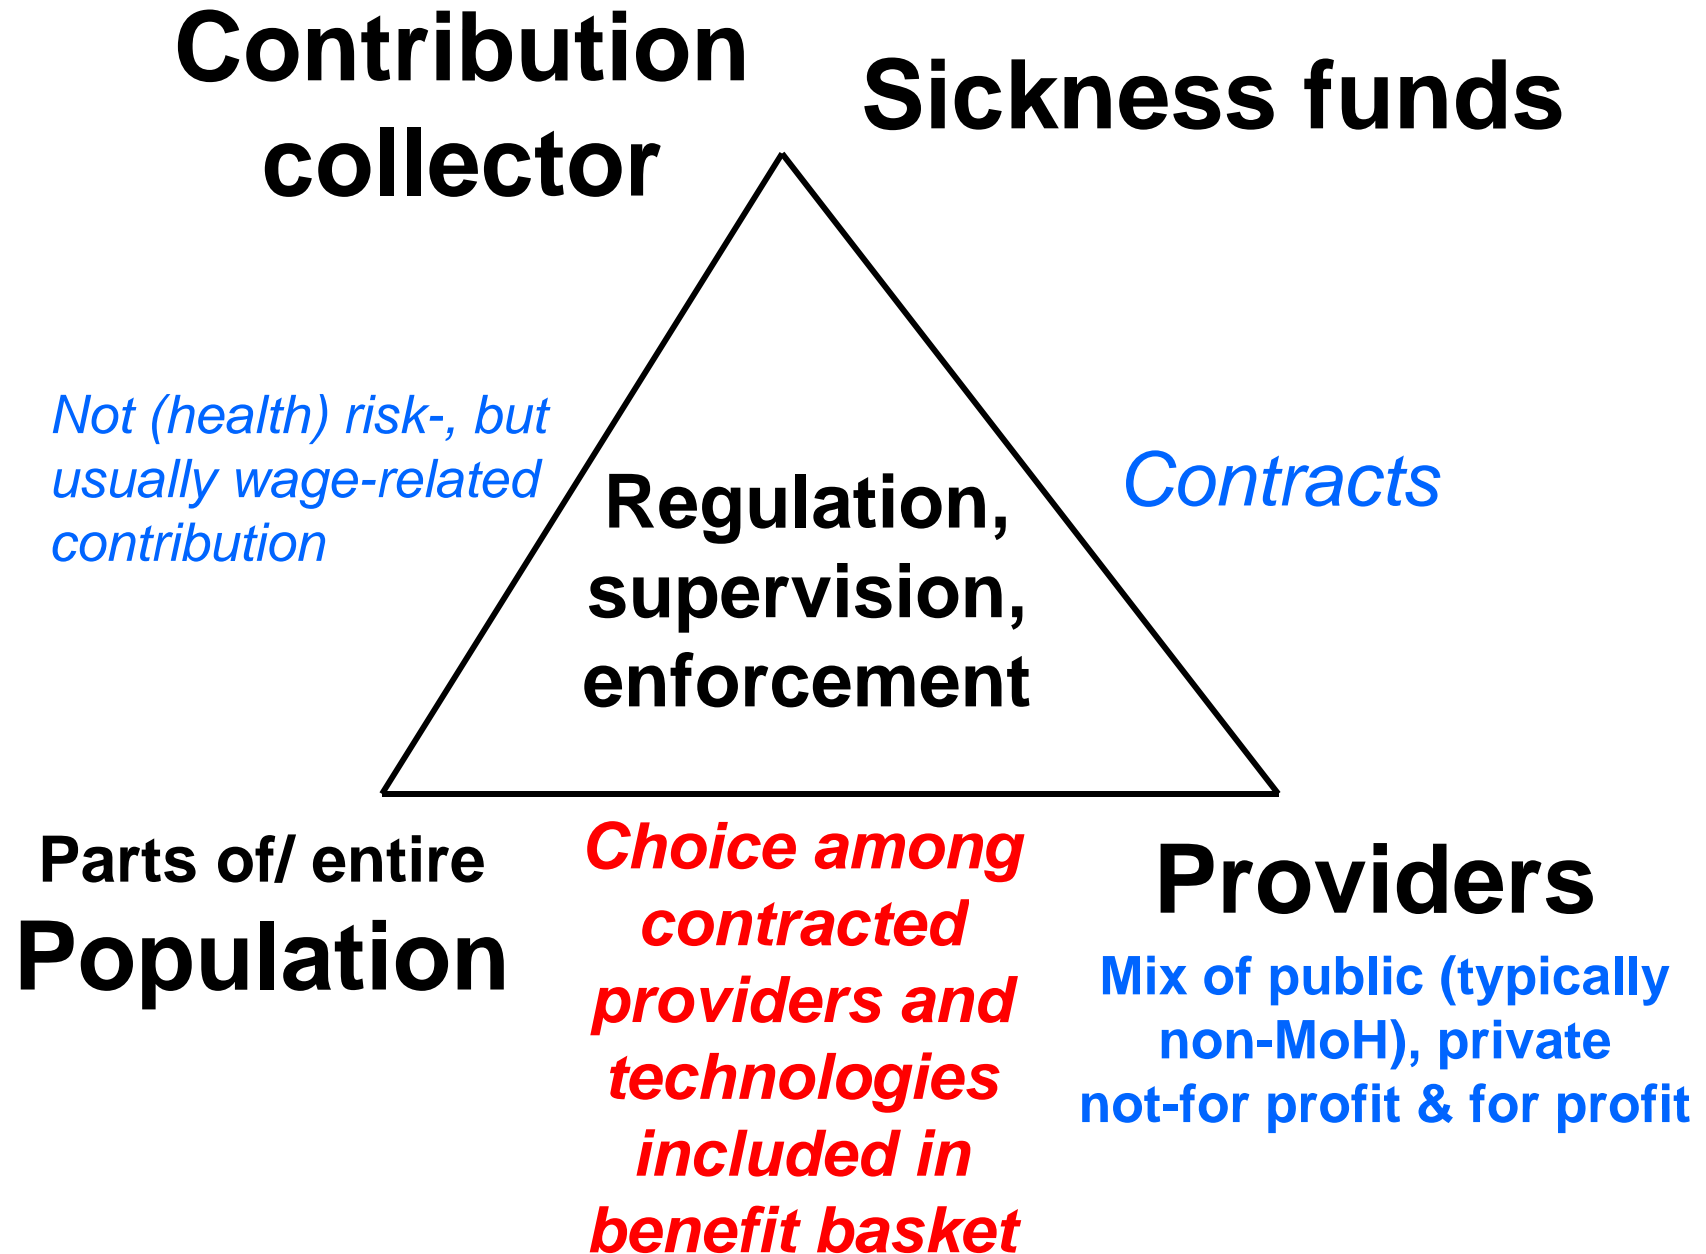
Contribution collector

Sickness funds

Not (health) risk-, but usually wage-related contribution

Regulation, supervision, enforcement

Contracts

Parts of/ entire
Population

Choice among contracted providers and technologies included in benefit basket

Providers

Mix of public (typically non-MoH), private not-for profit & for profit